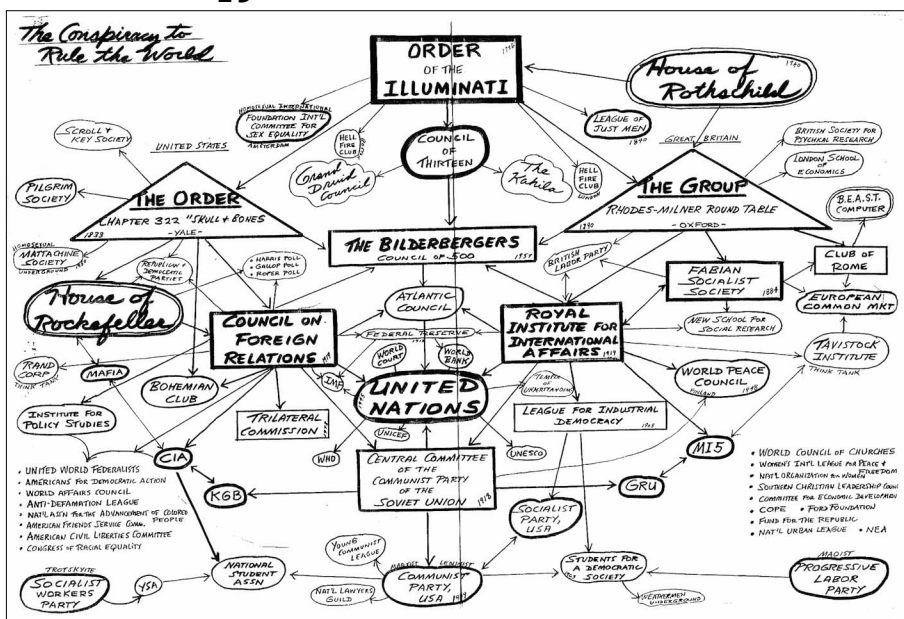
The Conspiracy to Rule the World

ORDER OF THE ILLUMINATI 1776

House of Rothschild 1740

HOMOSEXUAL INTERNATIONAL FOUNDATION INT'L COMMITTEE FOR SEX EQUALITY AMSTERDAM

LEAGUE OF JUST MEN 1890

COUNCIL OF THIRTEEN

HELL FIRE CLUB

Grand Druid Council

The Kabila

HELL FIRE CLUB LONDON

SCROLL & KEY SOCIETY

UNITED STATES

GREAT BRITAIN

BRITISH SOCIETY FOR PSYCHICAL RESEARCH

LONDON SCHOOL OF ECONOMICS

PILGRIM SOCIETY

THE ORDER CHAPTER 322 "SKULL & BONES" 1833 - YALE -

THE GROUP RHODES-MILNER ROUND TABLE 1890 - OXFORD -

B.E.A.S.T. COMPUTER

HOMOSEXUAL MATTACHINE SOCIETY UNDERGROUND

REPUBLICAN & DEMOCRATIC PARTIES

• HARRIS POLL • GALLUP POLL • ROPER POLL

THE BILDERBERGERS COUNCIL OF 500 1954

BRITISH LABOR PARTY

FABIAN SOCIALIST SOCIETY 1884

CLUB OF ROME

House of Rockefeller

ATLANTIC COUNCIL

COUNCIL ON FOREIGN RELATIONS 1919

ROYAL INSTITUTE FOR INTERNATIONAL AFFAIRS 1919

NEW SCHOOL FOR SOCIAL RESEARCH

EUROPEAN COMMON MKT

FEDERAL RESERVE

WORLD COURT

WORLD BANK

TAVISTOCK INSTITUTE THINK TANK

RAND CORP THINK TANK

MAFIA

IMF

UNITED NATIONS 1945

TEMPLE OF UNDERSTANDING

WORLD PEACE COUNCIL FINLAND 1949

BOHEMIAN CLUB

INSTITUTE FOR POLICY STUDIES

TRILATERAL COMMISSION 1973

LEAGUE FOR INDUSTRIAL DEMOCRACY 1905

UNICEF

WHO

UNESCO

CIA

CENTRAL COMMITTEE OF THE COMMUNIST PARTY OF THE SOVIET UNION 1918

MI5

• UNITED WORLD FEDERALISTS
• AMERICANS FOR DEMOCRATIC ACTION
• WORLD AFFAIRS COUNCIL
• ANTI-DEFAMATION LEAGUE
• NAT'L ASN FOR THE ADVANCEMENT OF COLORED PEOPLE
• AMERICAN FRIENDS SERVICE COMM.
• AMERICAN CIVIL LIBERTIES COMMITTEE
• CONGRESS OF RACIAL EQUALITY

KGB

GRU

• WORLD COUNCIL OF CHURCHES
• WOMEN'S INT'L LEAGUE FOR PEACE & FREEDOM
• NAT'L ORGANIZATION FOR WOMEN
• SOUTHERN CHRISTIAN LEADERSHIP CONF.
• COMMITTEE FOR ECONOMIC DEVELOPMENT
• COPE • FORD FOUNDATION
• FUND FOR THE REPUBLIC
• NAT'L URBAN LEAGUE • NEA

SOCIALIST PARTY, USA

YOUNG COMMUNIST LEAGUE

TROTSKYITE

SOCIALIST WORKERS PARTY

YSA

NATIONAL STUDENT ASSN

MARXIST LENINIST

COMMUNIST PARTY, USA 1919

NAT'L LAWYERS GUILD

STUDENTS FOR A DEMOCRATIC SOCIETY 1962

WEATHERMEN UNDERGROUND

MAOIST

PROGRESSIVE LABOR PARTY